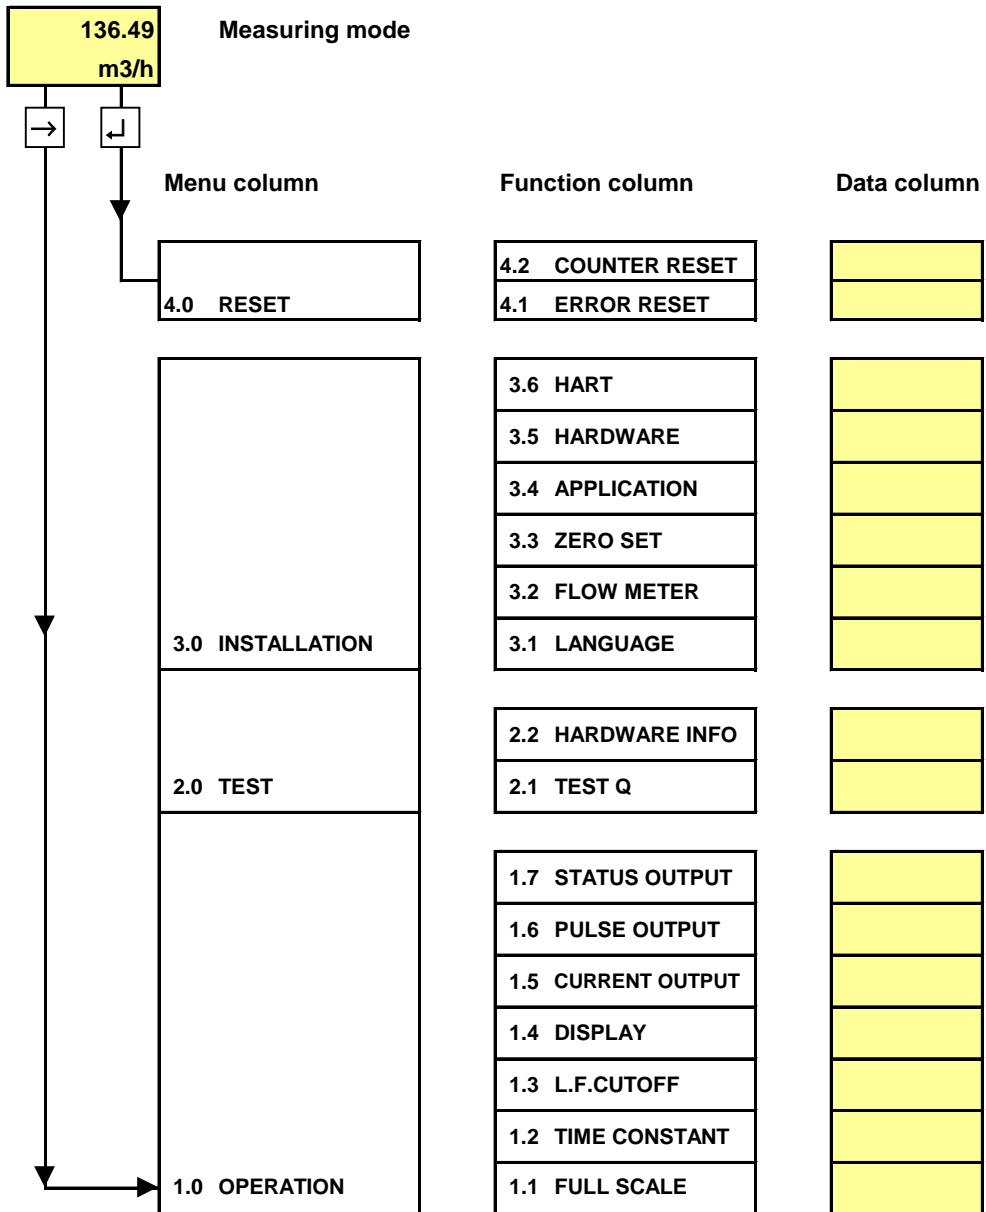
136.49
m3/h

Measuring mode

→ ↵

Menu column

Function column

Data column

4.0 RESET

4.2 COUNTER RESET
4.1 ERROR RESET

3.0 INSTALLATION

3.6 HART
3.5 HARDWARE
3.4 APPLICATION
3.3 ZERO SET
3.2 FLOW METER
3.1 LANGUAGE

2.0 TEST

2.2 HARDWARE INFO
2.1 TEST Q

1.0 OPERATION

1.7 STATUS OUTPUT
1.6 PULSE OUTPUT
1.5 CURRENT OUTPUT
1.4 DISPLAY
1.3 L.F.CUTOFF
1.2 TIME CONSTANT
1.1 FULL SCALE